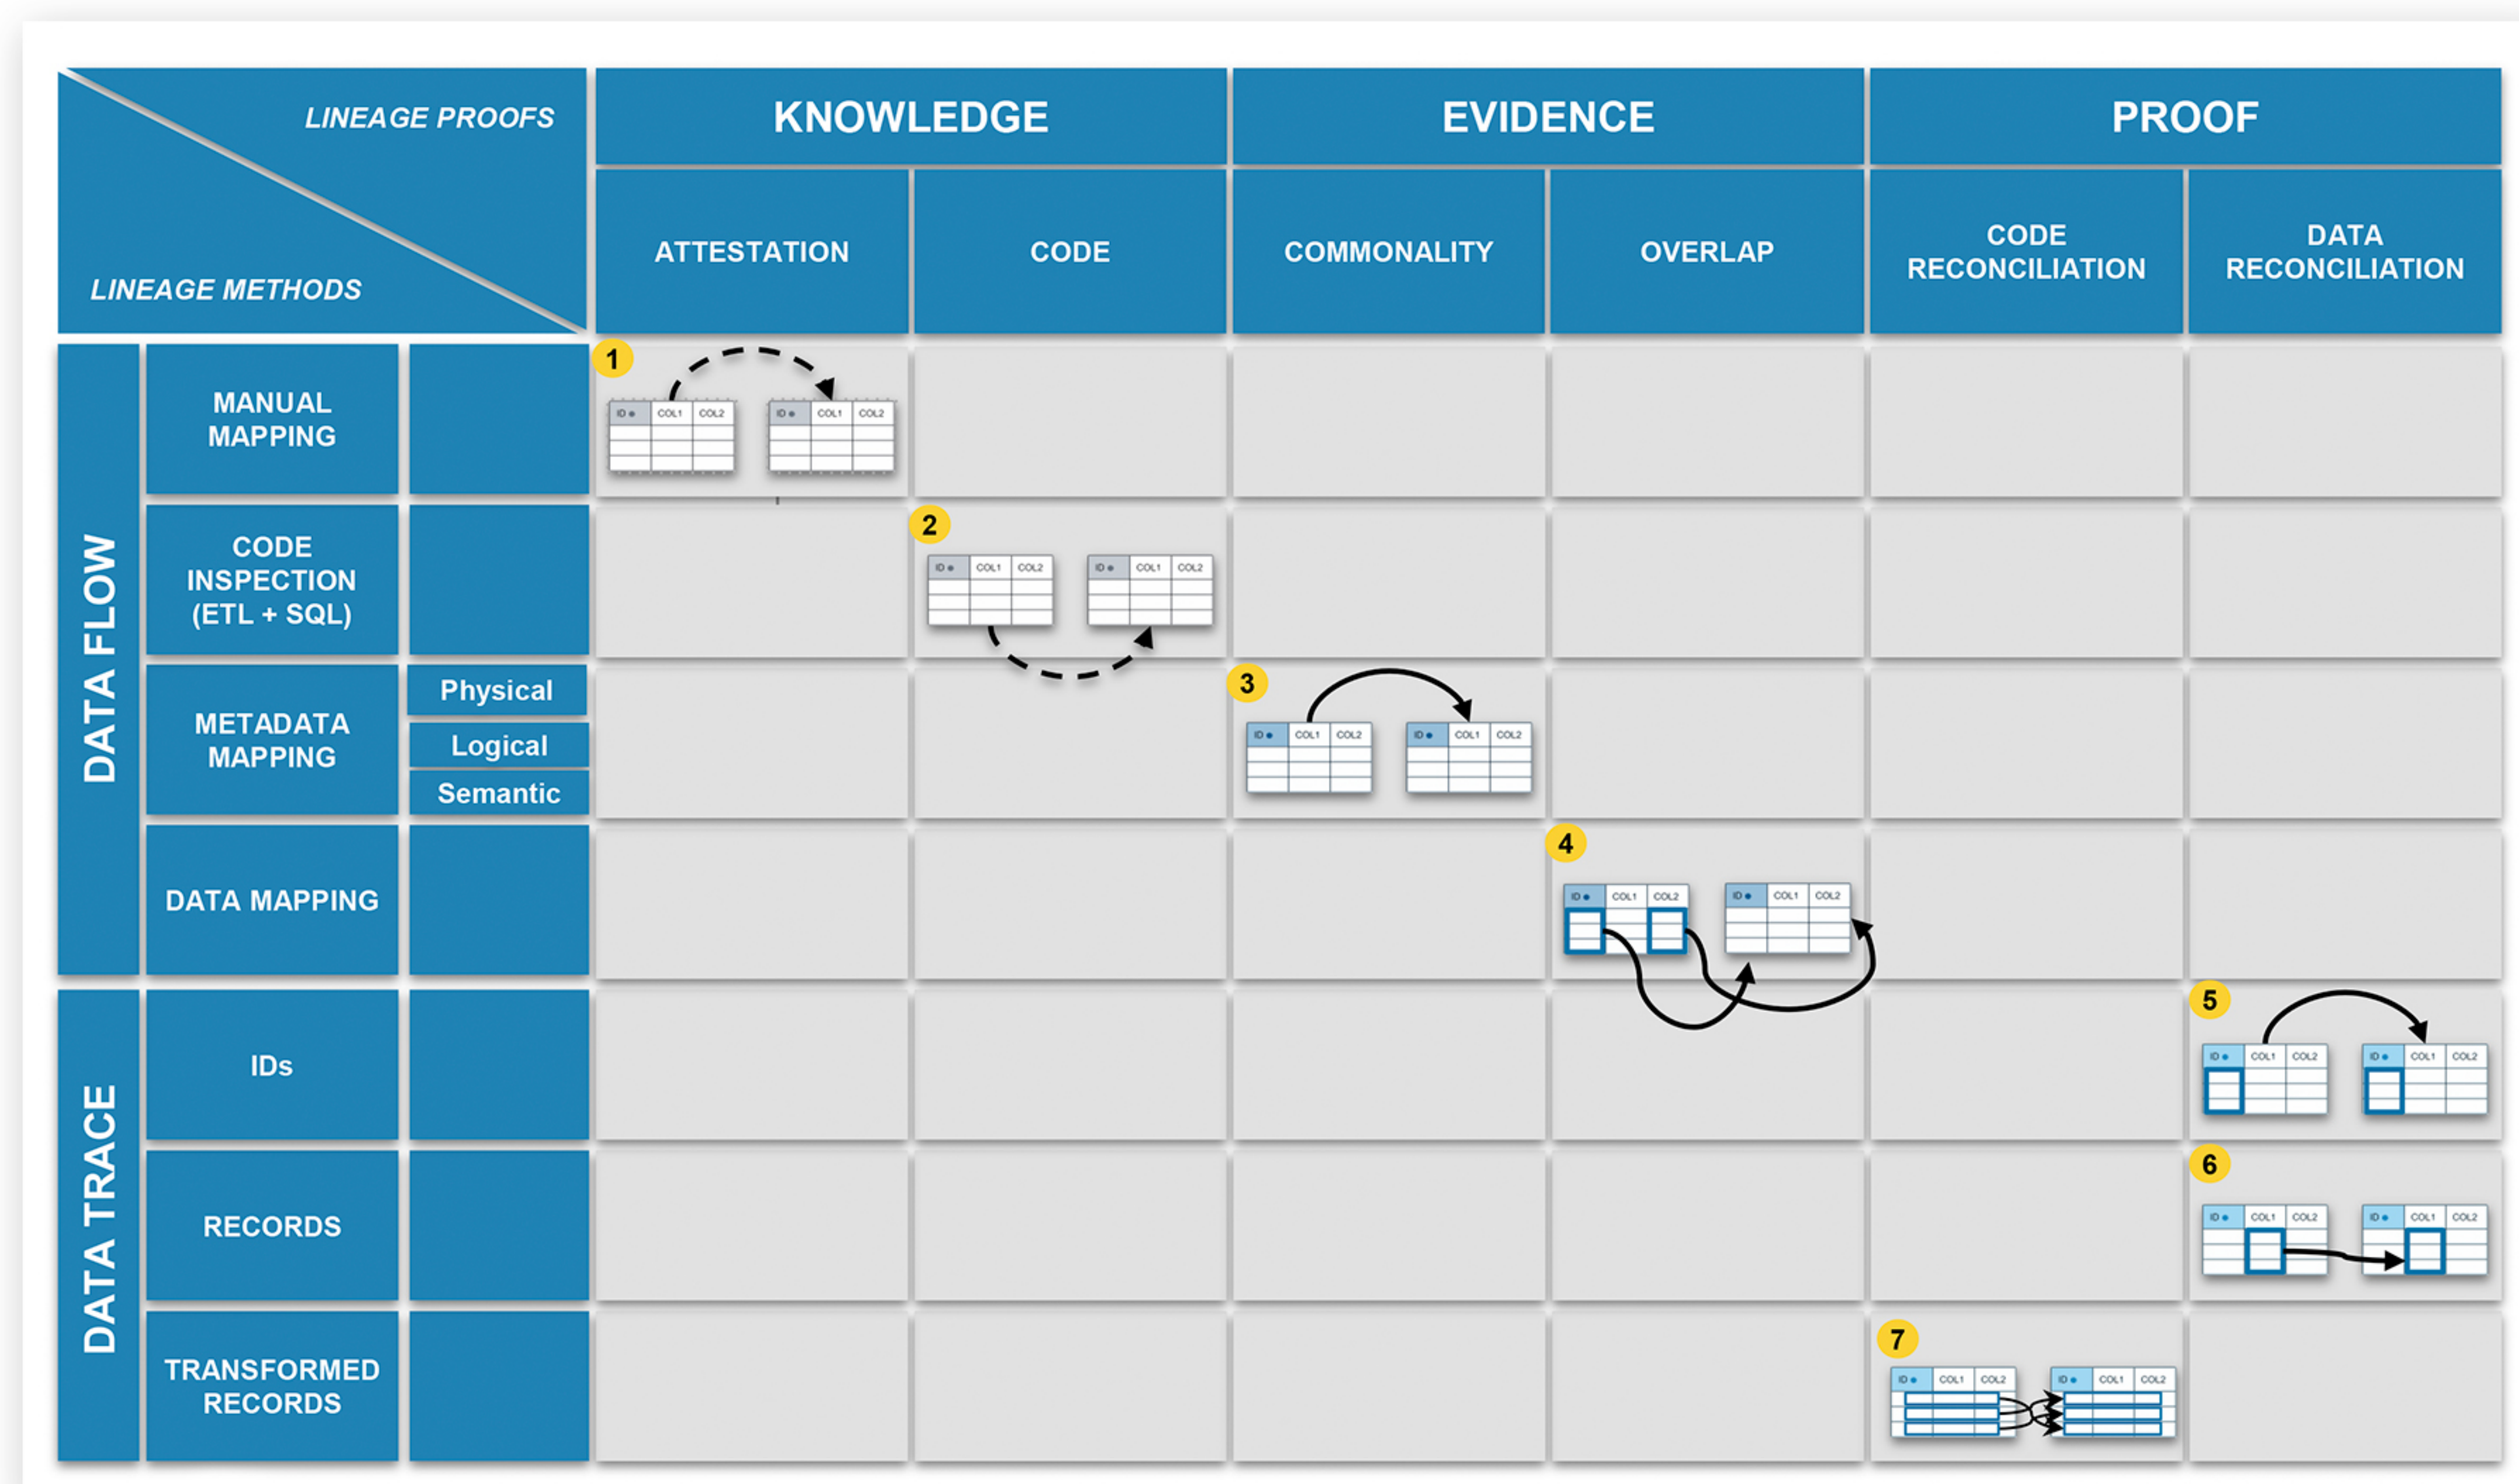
LINEAGE PROOFS

LINEAGE METHODS

| | | | KNOWLEDGE | | EVIDENCE | | PROOF | |
|---|---|---|---|---|---|---|---|---|
| | | | ATTESTATION | CODE | COMMONALITY | OVERLAP | CODE RECONCILIATION | DATA RECONCILIATION |
| DATA FLOW | MANUAL MAPPING | | 1 ID COL1 COL2 ID COL1 COL2 | | | | | |
| | CODE INSPECTION (ETL + SQL) | | | 2 ID COL1 COL2 ID COL1 COL2 | | | | |
| | METADATA MAPPING | Physical Logical Semantic | | | 3 ID COL1 COL2 ID COL1 COL2 | | | |
| | DATA MAPPING | | | | | 4 ID COL1 COL2 ID COL1 COL2 | | |
| DATA TRACE | IDs | | | | | | | 5 ID COL1 COL2 ID COL1 COL2 |
| | RECORDS | | | | | | | 6 ID COL1 COL2 ID COL1 COL2 |
| | TRANSFORMED RECORDS | | | | | | 7 ID COL1 COL2 ID COL1 COL2 | |